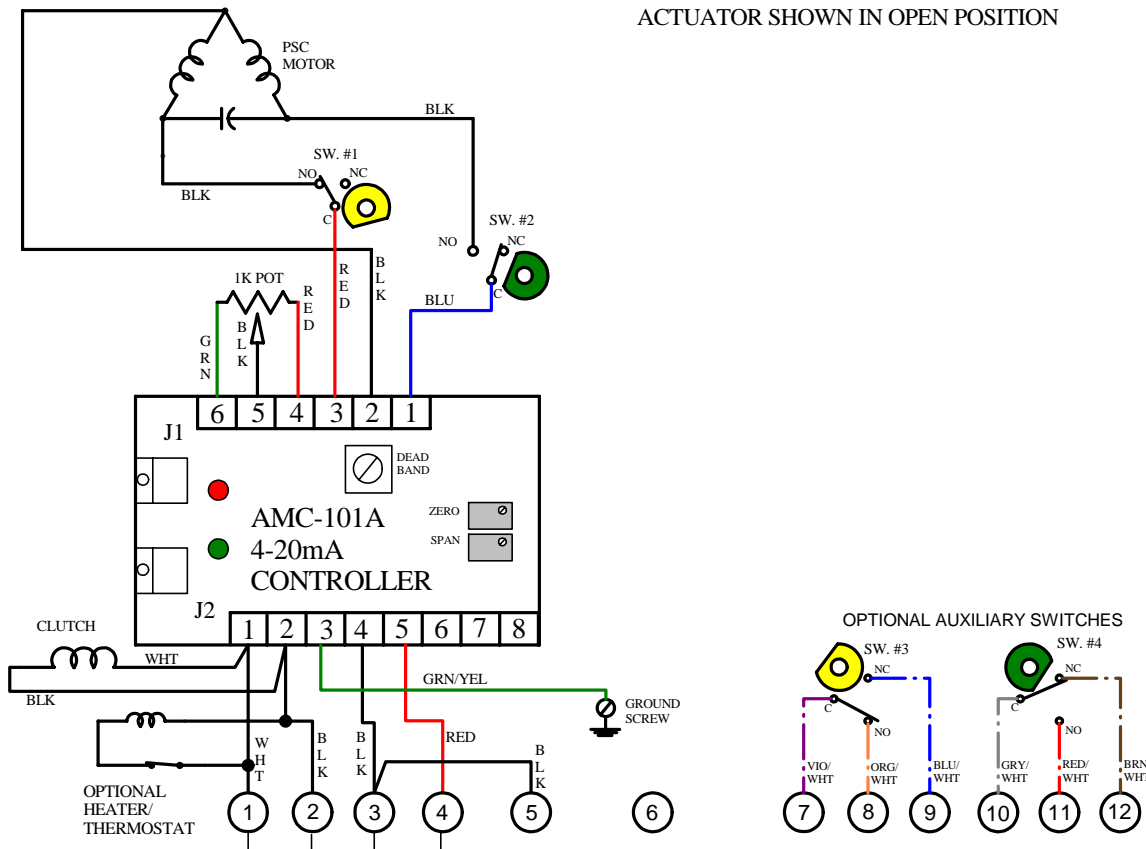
ACTUATOR SHOWN IN OPEN POSITION

PSC MOTOR

BLK

SW. #1
NO NC
C
BLK

SW. #2
NO NC
C

1K POT
R E D
B L K
G R N
R E D
B L K
BLU

6 5 4 3 2 1
J1
DEAD BAND
AMC-101A
4-20mA
CONTROLLER
ZERO
SPAN
J2
1 2 3 4 5 6 7 8

CLUTCH
WHT
BLK
GRN/YEL
GROUND SCREW
W H T
B L K
B L K
RED
B L K
OPTIONAL HEATER/ THERMOSTAT

1 2 3 4 5 6

OPTIONAL AUXILIARY SWITCHES
SW. #3
NC
C
NO
VIO/ WHT
ORG/ WHT
BLU/ WHT
SW. #4
NC
C
NO
GRY/ WHT
RED/ WHT
BRN WHT

7 8 9 10 11 12